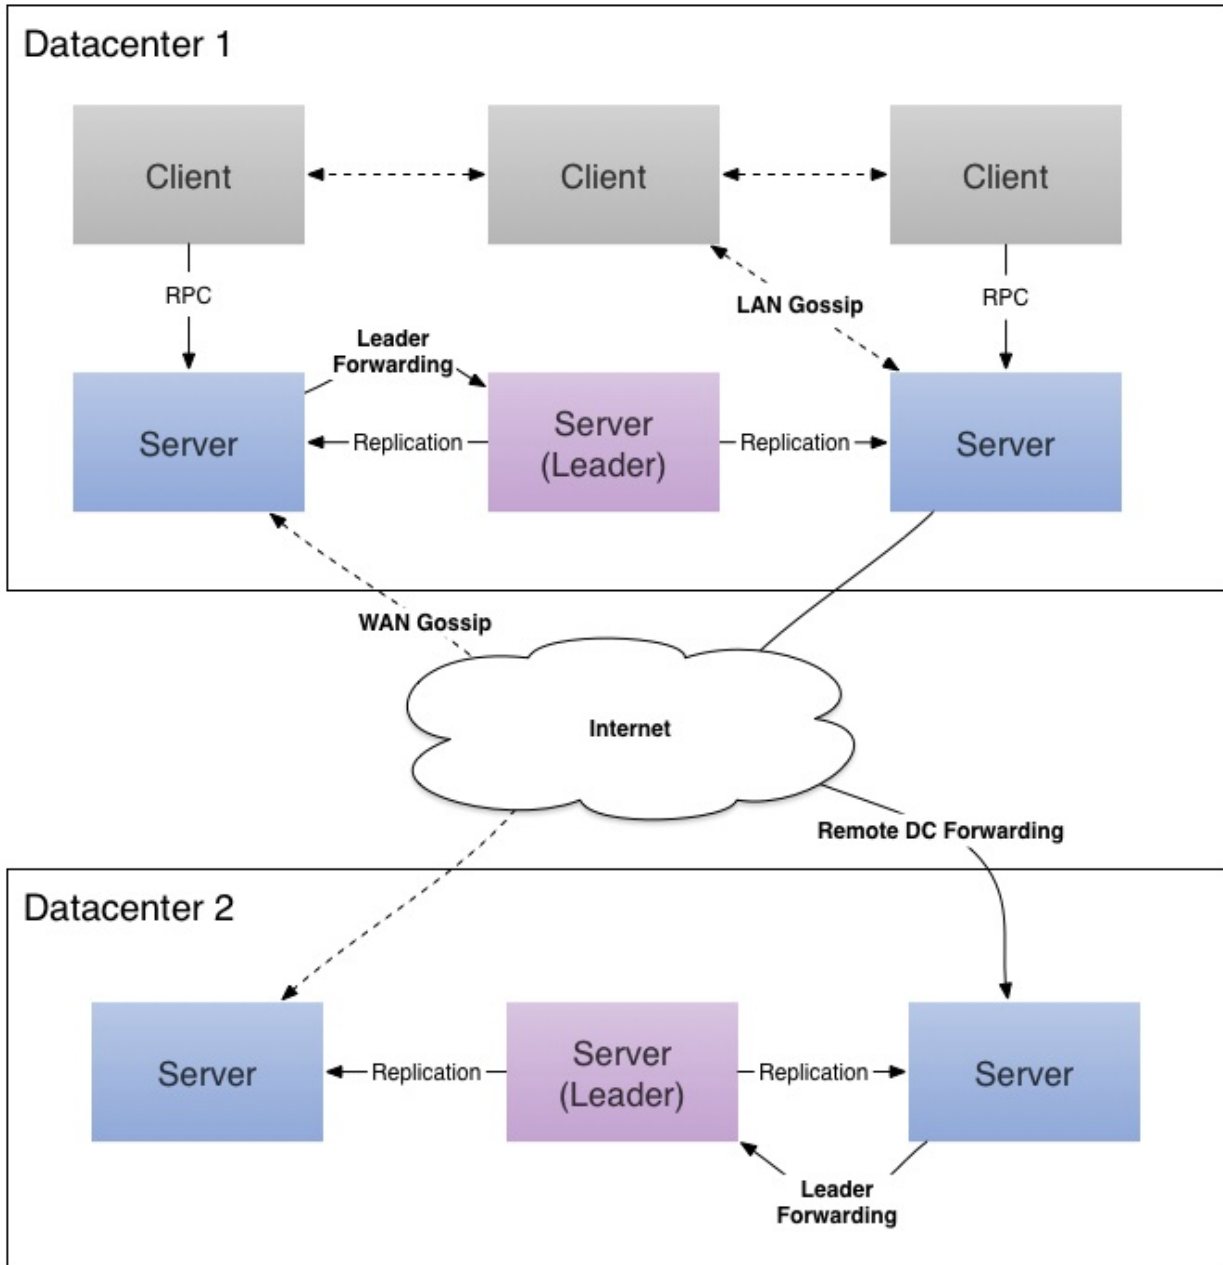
Datacenter 1

Client

Client

Client

RPC

LAN Gossip

RPC

Leader Forwarding

Server

Replication

Server (Leader)

Replication

Server

WAN Gossip

Internet

Remote DC Forwarding

Datacenter 2

Server

Replication

Server (Leader)

Replication

Server

Leader Forwarding